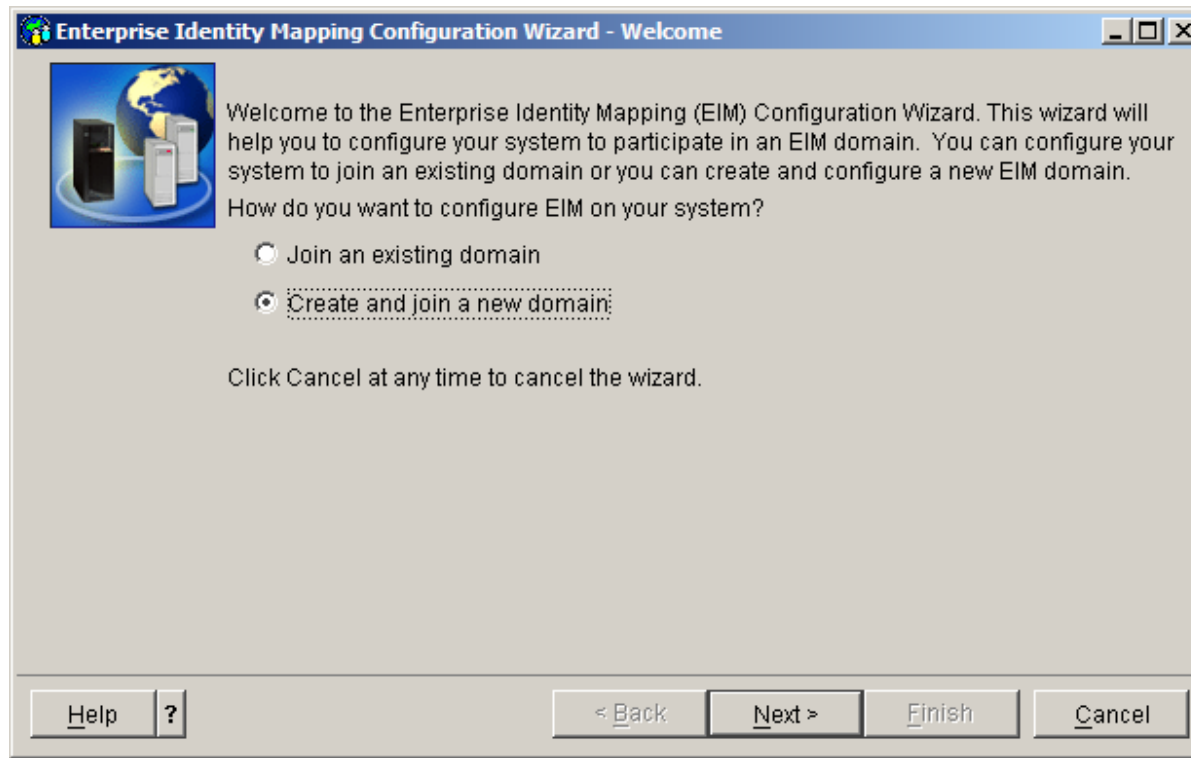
Enterprise Identity Mapping Configuration Wizard - Welcome

Welcome to the Enterprise Identity Mapping (EIM) Configuration Wizard. This wizard will help you to configure your system to participate in an EIM domain. You can configure your system to join an existing domain or you can create and configure a new EIM domain.

How do you want to configure EIM on your system?

Join an existing domain

Create and join a new domain

Click Cancel at any time to cancel the wizard.

Help ? < Back Next > Finish Cancel